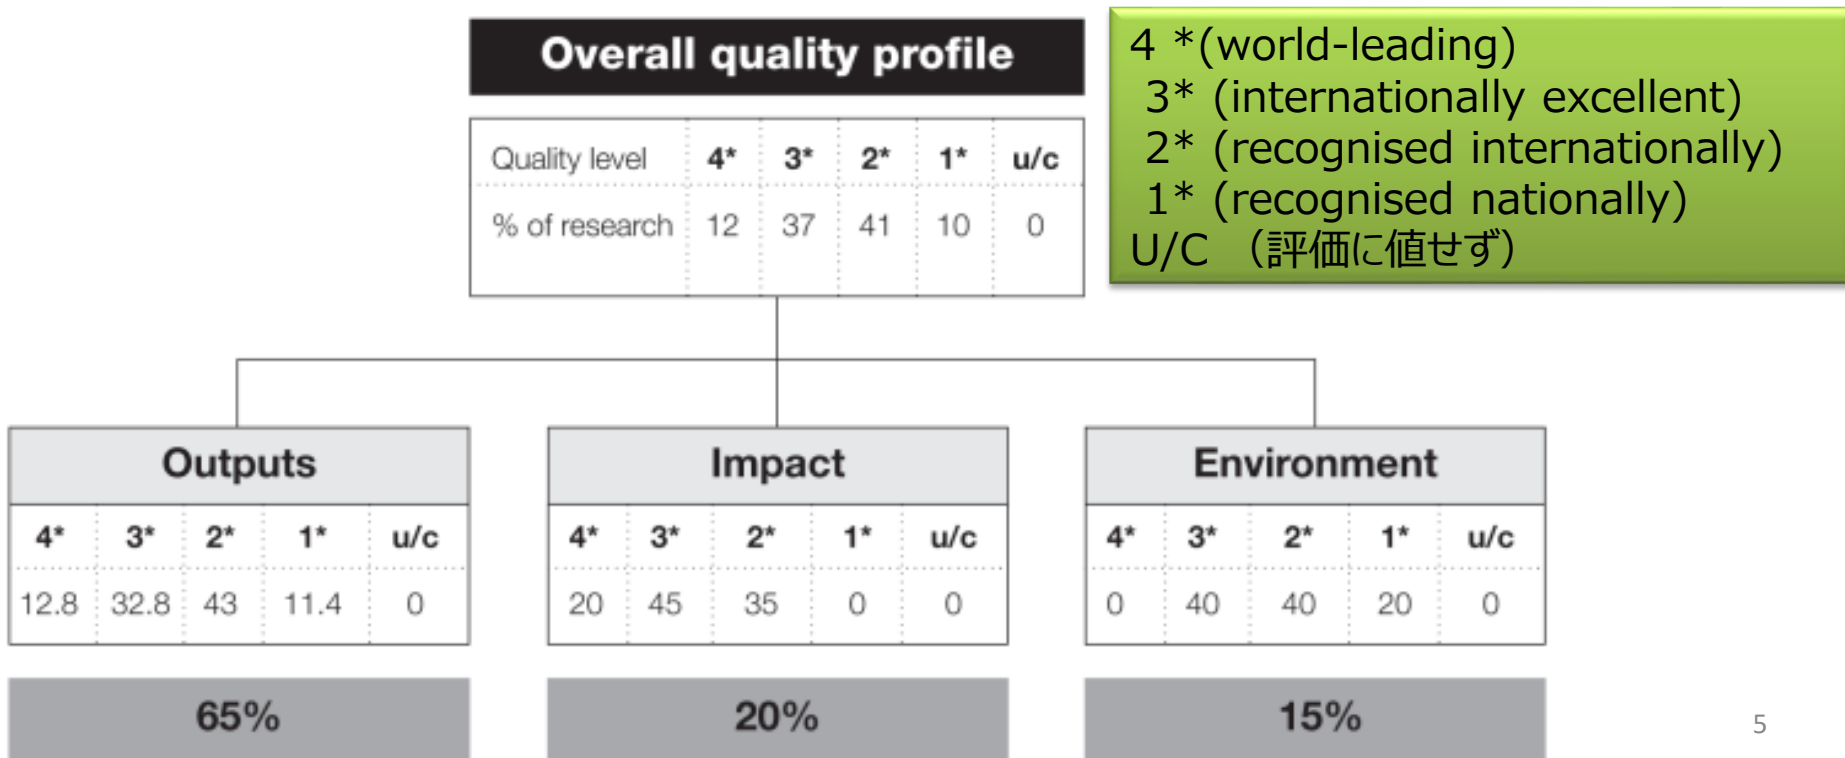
Overall quality profile

| Quality level | 4* | 3* | 2* | 1* | u/c |
|---|---|---|---|---|---|
| % of research | 12 | 37 | 41 | 10 | 0 |

4 *(world-leading)
3* (internationally excellent)
2* (recognised internationally)
1* (recognised nationally)
U/C （評価に値せず）

Outputs

| 4* | 3* | 2* | 1* | u/c |
|---|---|---|---|---|
| 12.8 | 32.8 | 43 | 11.4 | 0 |

65%

Impact

| 4* | 3* | 2* | 1* | u/c |
|---|---|---|---|---|
| 20 | 45 | 35 | 0 | 0 |

20%

Environment

| 4* | 3* | 2* | 1* | u/c |
|---|---|---|---|---|
| 0 | 40 | 40 | 20 | 0 |

15%

5